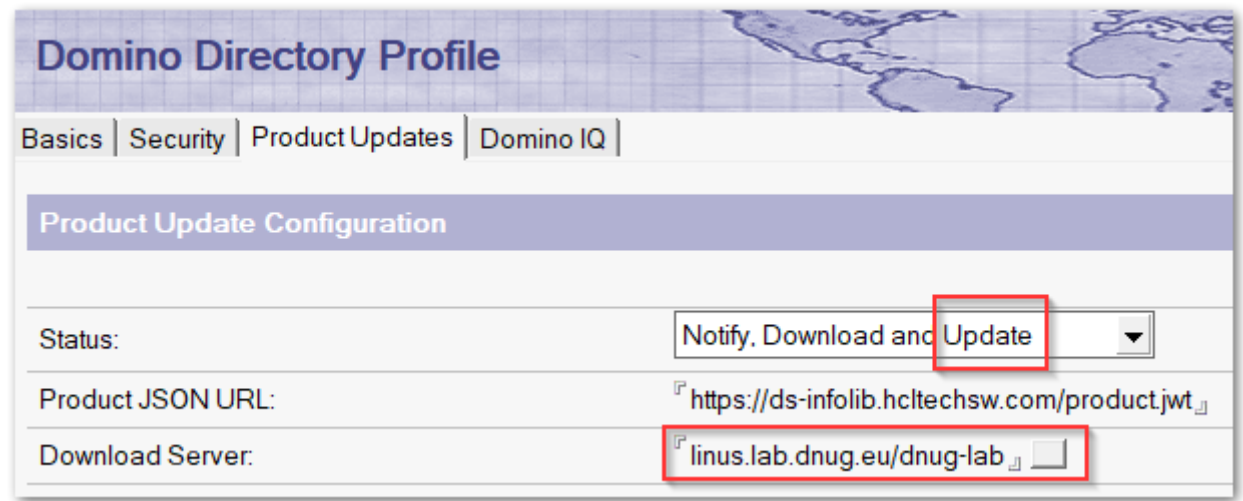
Domino Directory Profile

Basics | Security | Product Updates | Domino IQ

Product Update Configuration

| | |
|---|---|
| Status: | Notify, Download and Update |
| Product JSON URL: | https://ds-infolib.hcltechsw.com/product.jwt |
| Download Server: | linus.lab.dnug.eu/dnug-lab |